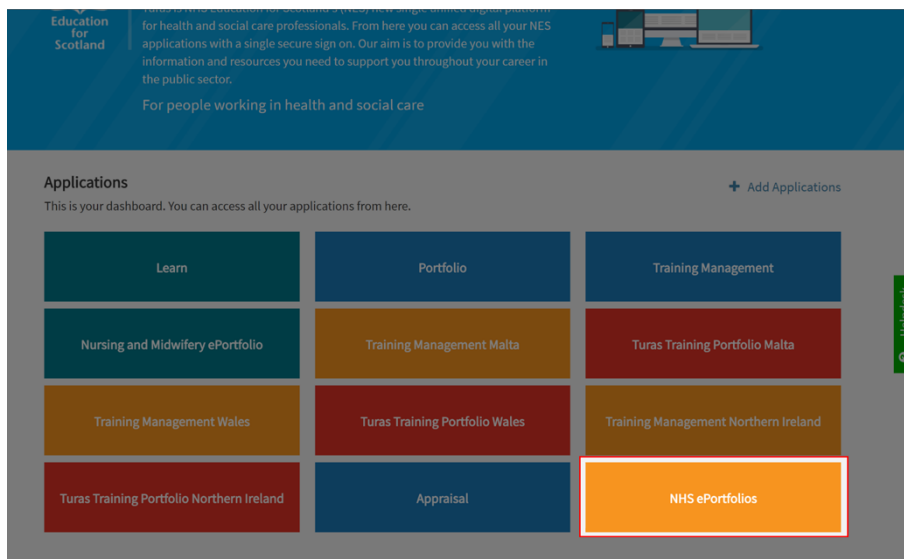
Education for Scotland

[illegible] for health and social care professionals. From here you can access all your NES applications with a single secure sign on. Our aim is to provide you with the information and resources you need to support you throughout your career in the public sector.

For people working in health and social care

Applications

+ Add Applications

This is your dashboard. You can access all your applications from here.

Learn

Portfolio

Training Management

Nursing and Midwifery ePortfolio

Training Management Malta

Turas Training Portfolio Malta

Training Management Wales

Turas Training Portfolio Wales

Training Management Northern Ireland

Turas Training Portfolio Northern Ireland

Appraisal

NHS ePortfolios